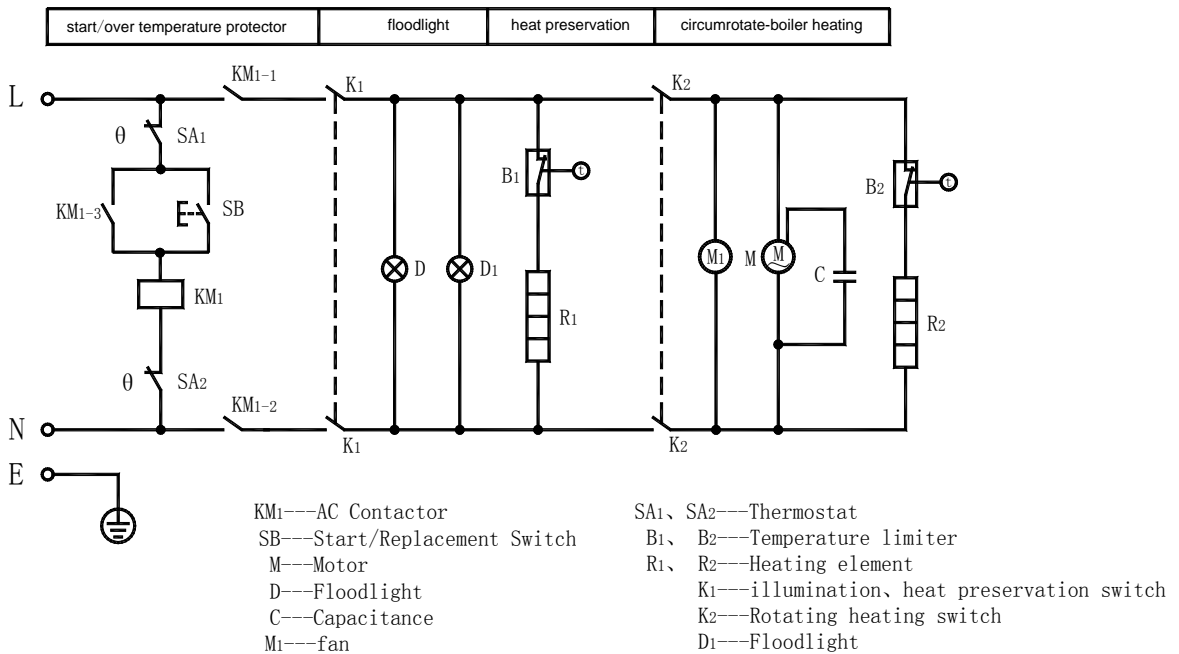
| start/over temperature protector | floodlight | heat preservation | circumrotate-boiler heating |
|---|---|---|---|

L
N
E
KM1-1
KM1-2
KM1-3
θ SA1
θ SA2
SB
KM1
K1
K1
K2
K2
B1
B2
t
t
D
D1
R1
R2
M1
M
M
C

KM1---AC Contactor
SB---Start/Replacement Switch
M---Motor
D---Floodlight
C---Capacitance
M1---fan

SA1、SA2---Thermostat
B1、 B2---Temperature limiter
R1、 R2---Heating element
K1---illumination、heat preservation switch
K2---Rotating heating switch
D1---Floodlight